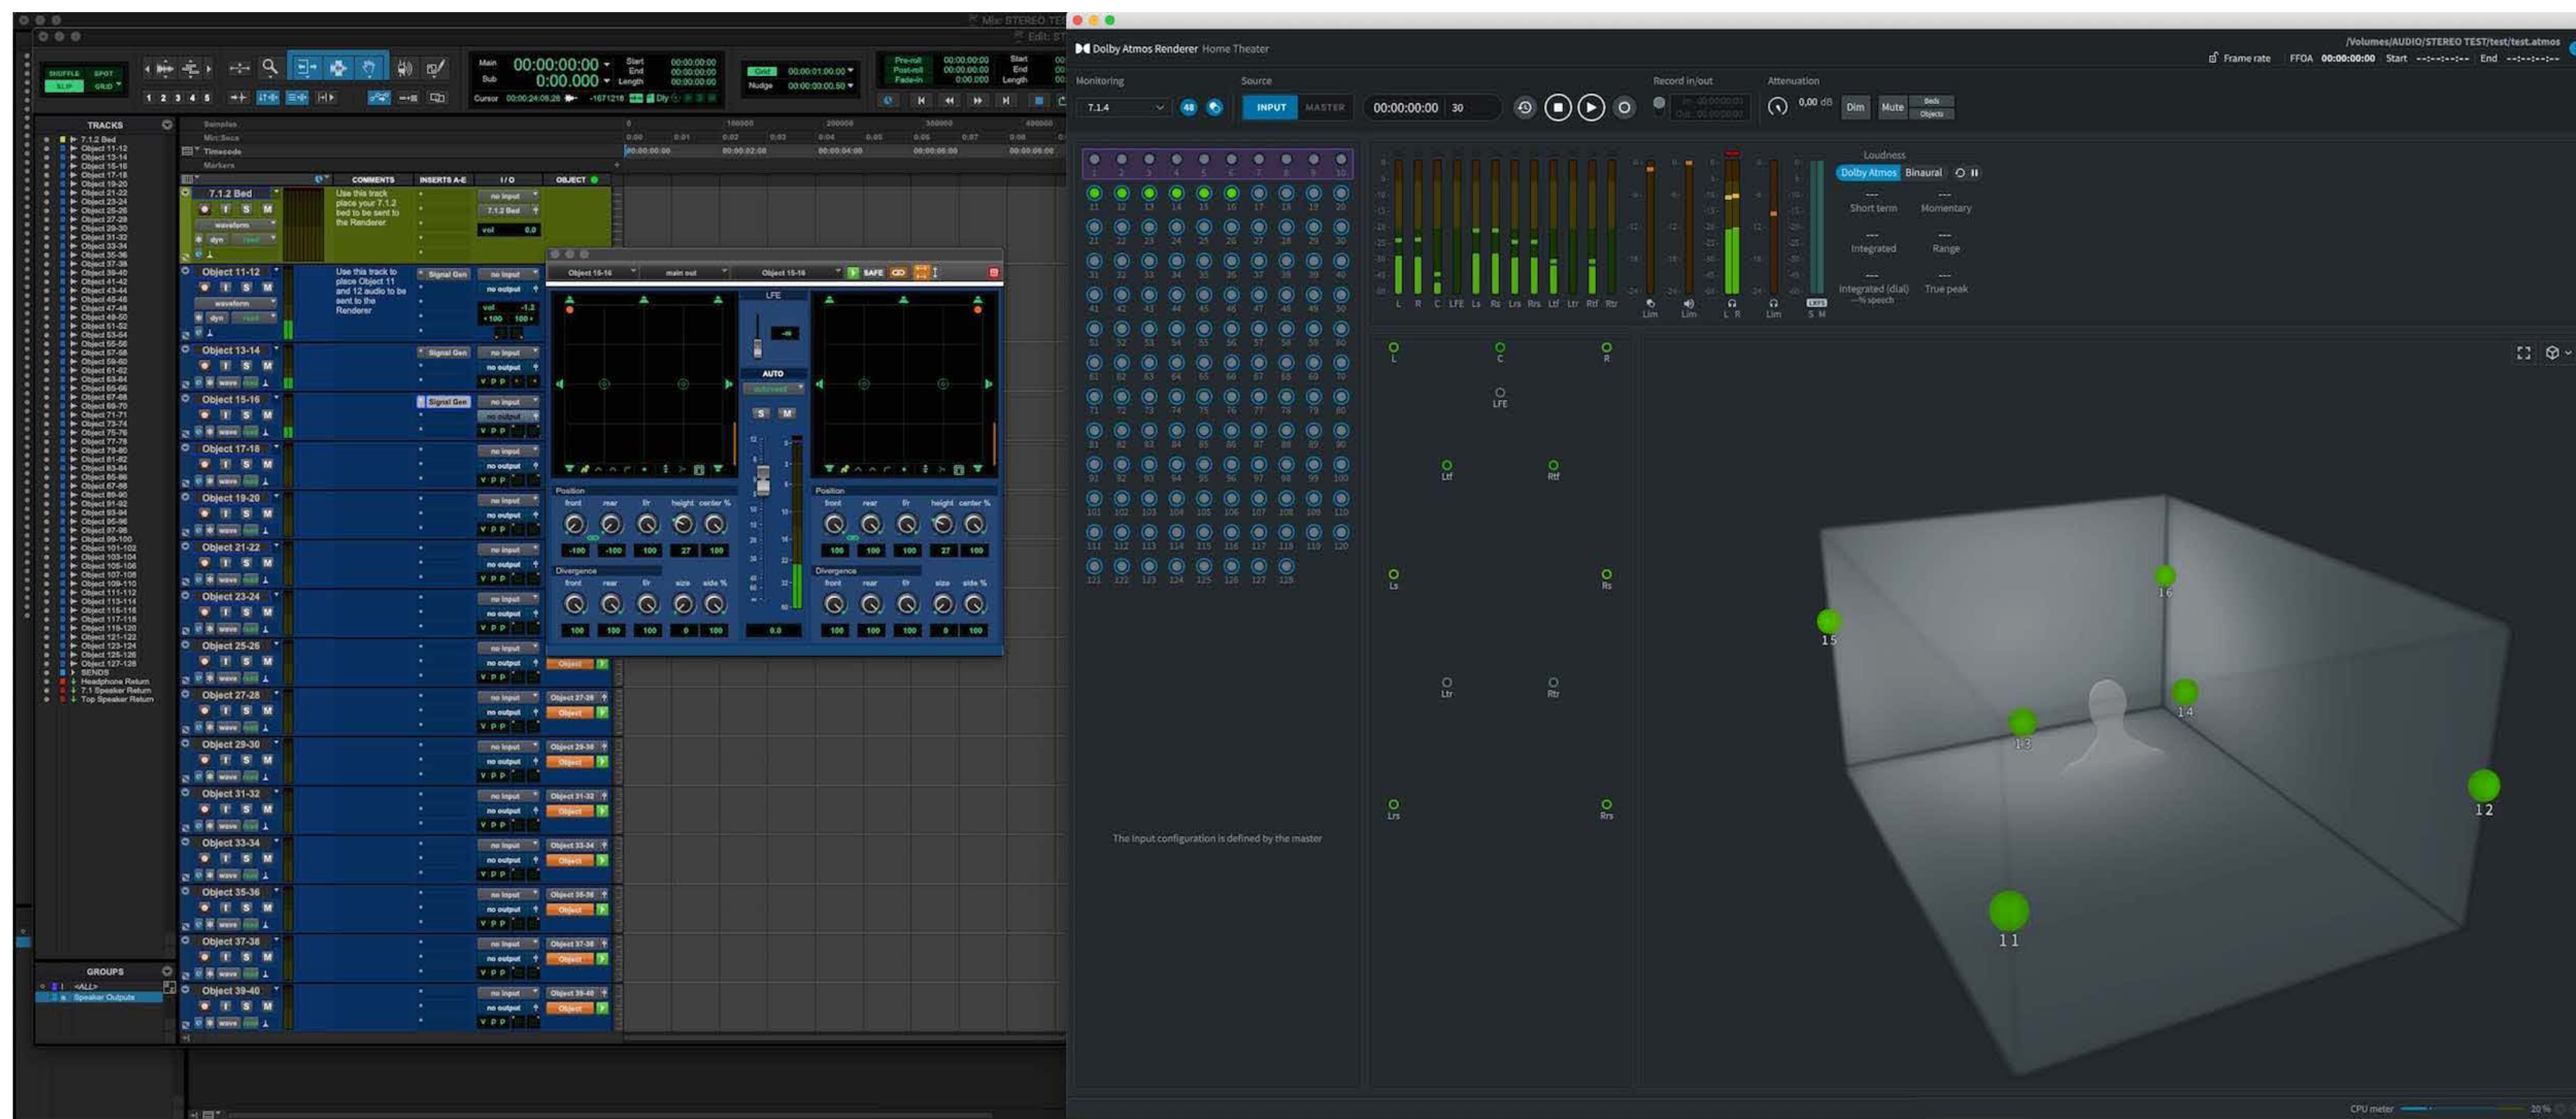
Mix: STEREO TE
Edit: ST

SHUFFLE SPOT SLIP GRID

1 2 3 4 5

Main 00:00:00:00
Sub 0:00.000
Start 00:00:00:00
End 00:00:00:00
Length 00:00:00:00
Cursor 00:00:24:06.28 -1671218 Dly

Grid 00:00:01:00.00
Nudge 00:00:00:00.50

Pre-roll 00:00:00:00
Post-roll 00:00:00:00
Fade-in 0:00.000
Start
End
Length

TRACKS
7.1.2 Bed
Object 11-12
Object 13-14
Object 15-16
Object 17-18
Object 19-20
Object 21-22
Object 23-24
Object 25-26
Object 27-28
Object 29-30
Object 31-32
Object 33-34
Object 35-36
Object 37-38
Object 39-40
Object 41-42
Object 43-44
Object 45-46
Object 47-48
Object 49-50
Object 51-52
Object 53-54
Object 55-56
Object 57-58
Object 59-60
Object 61-62
Object 63-64
Object 65-66
Object 67-68
Object 69-70
Object 71-71
Object 73-74
Object 75-76
Object 77-78
Object 79-80
Object 81-82
Object 83-84
Object 85-86
Object 87-88
Object 89-90
Object 91-92
Object 93-94
Object 95-96
Object 97-98
Object 99-100
Object 101-102
Object 103-104
Object 105-106
Object 107-108
Object 109-110
Object 111-112
Object 113-114
Object 115-116
Object 117-118
Object 119-120
Object 121-122
Object 123-124
Object 125-126
Object 127-128
BENDS
Headphone Return
7.1 Speaker Return
Top Speaker Return

GROUPS
<ALL>
Speaker Outputs

Samples
Min:Secs
Timecode
Markers

COMMENTS INSERTS A-E I/O OBJECT

7.1.2 Bed
Use this track place your 7.1.2 bed to be sent to the Renderer
no input
7.1.2 Bed
vol 0.0

Object 11-12
Use this track to place Object 11 and 12 audio to be sent to the Renderer
Signal Gen
no input
no output
vol -1.2
<100 100>

Object 13-14
Signal Gen
no input
no output

Object 15-16
Signal Gen
no input
no output

Object 17-18
Object 19-20
Object 21-22
Object 23-24
Object 25-26
Object 27-28
Object 29-30
Object 31-32
Object 33-34
Object 35-36
Object 37-38
Object 39-40

no input
no output
Object 27-28
Object 29-30
Object 31-32
Object 33-34
Object 35-36
Object 37-38
Object 39-40
Object

Object 15-16 main out Object 15-16 SAFE
LFE
AUTO
S M
Position
front rear f/r height center %
-100 -100 100 27 100
Divergence
front rear f/r size side %
100 100 100 0 100
0.0
Position
front rear f/r height center %
100 100 100 27 100
Divergence
front rear f/r size side %
100 100 100 0 100

Dolby Atmos Renderer Home Theater
/Volumes/AUDIO/STEREO TEST/test/test.atmos
Frame rate FFOA 00:00:00:00 Start --:--:--:-- End --:--:--:--
Monitoring
7.1.4
Source
INPUT MASTER
00:00:00:00 30
Record in/out
Attenuation
0,00 dB
Dim Mute Beds Objects

L R C LFE Ls Rs Lrs Rrs Ltf Rtf Ltr Rtr
Lim Lim L R Lim S M

Loudness
Dolby Atmos Binaural
Short term Momentary
Integrated Range
Integrated (dial) True peak
-- % speech

L C R
LFE
Ltf Rtf
Ls Rs
Ltr Rtr
Lrs Rrs

The input configuration is defined by the master

15 16 13 14 12 11

CPU meter 20 %